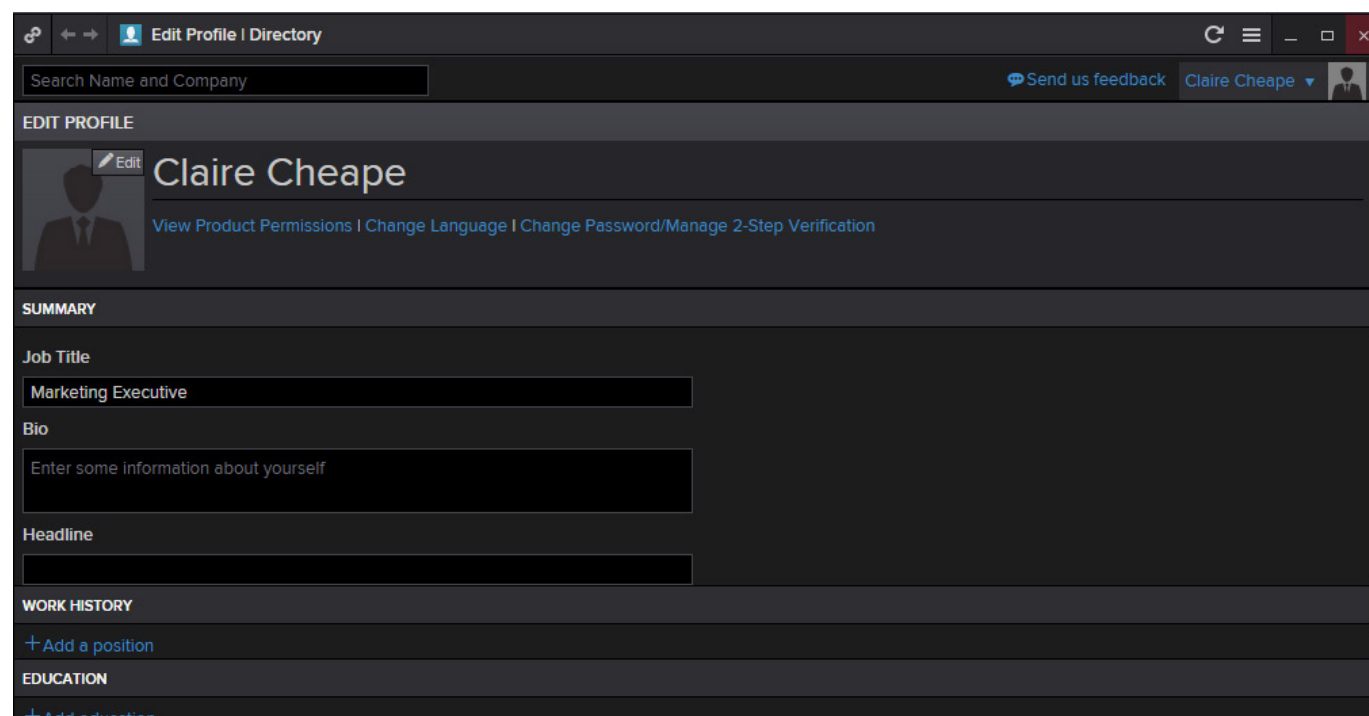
Edit Profile | Directory

Search Name and Company

Send us feedback

Claire Cheape ▼

EDIT PROFILE

Edit

Claire Cheape

View Product Permissions | Change Language | Change Password/Manage 2-Step Verification

SUMMARY

Job Title

Marketing Executive

Bio

Enter some information about yourself

Headline

WORK HISTORY

+Add a position

EDUCATION

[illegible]